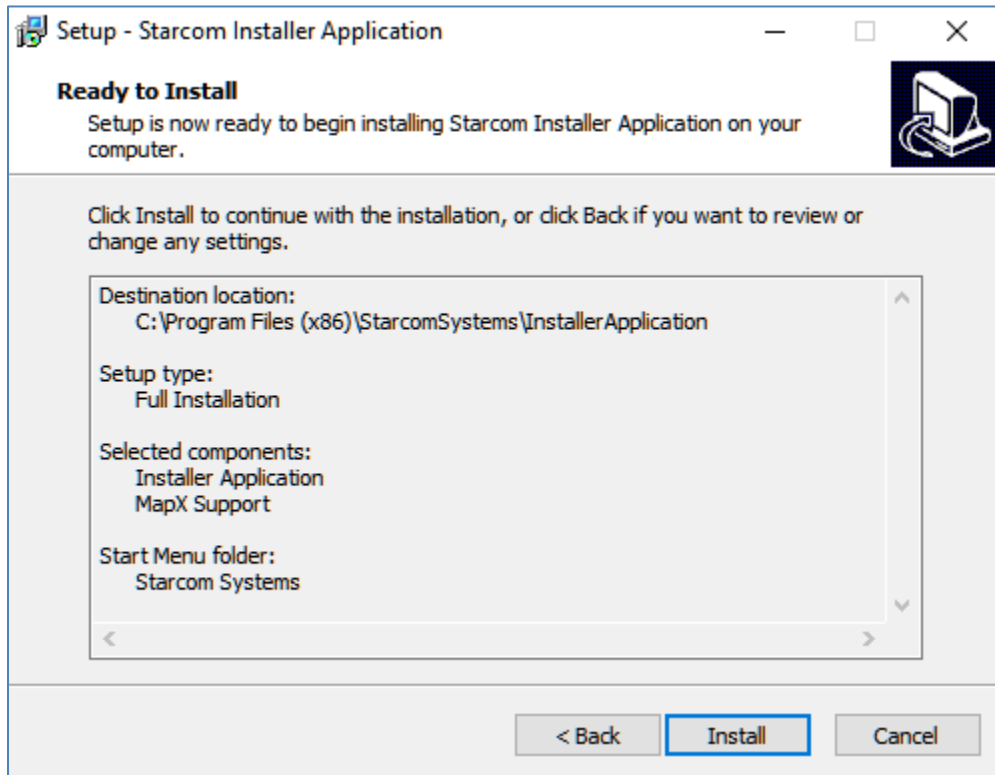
Setup - Starcom Installer Application

Ready to Install
Setup is now ready to begin installing Starcom Installer Application on your computer.

Click Install to continue with the installation, or click Back if you want to review or change any settings.

Destination location:
C:\Program Files (x86)\StarcomSystems\InstallerApplication

Setup type:
Full Installation

Selected components:
Installer Application
MapX Support

Start Menu folder:
Starcom Systems

< Back
Install
Cancel